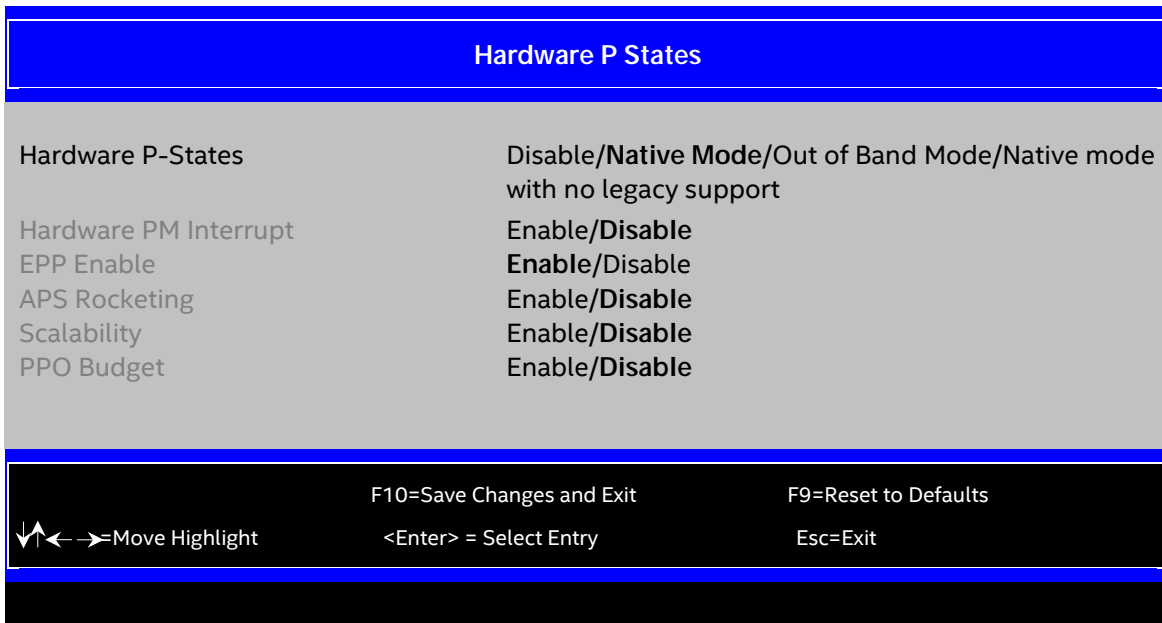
Hardware P States

Hardware P-States Disable/Native Mode/Out of Band Mode/Native mode with no legacy support

Hardware PM Interrupt Enable/Disable

EPP Enable Enable/Disable

APS Rocketing Enable/Disable

Scalability Enable/Disable

PPO Budget Enable/Disable

F10=Save Changes and Exit F9=Reset to Defaults

↓↑←→=Move Highlight <Enter> = Select Entry Esc=Exit